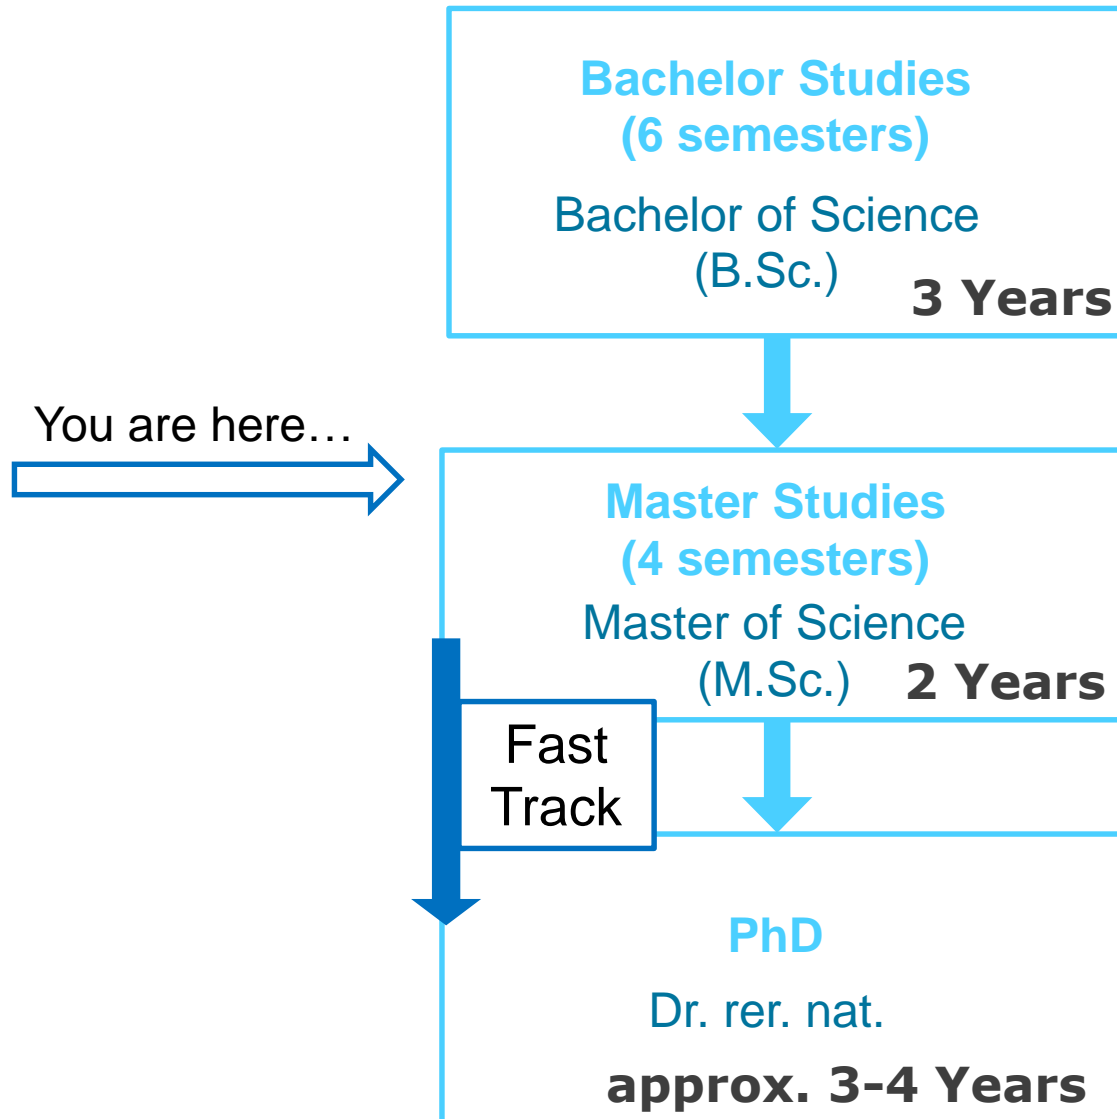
Bachelor Studies
(6 semesters)

Bachelor of Science
(B.Sc.)

3 Years

You are here…

Master Studies
(4 semesters)

Master of Science
(M.Sc.)

2 Years

Fast Track

PhD

Dr. rer. nat.

approx. 3-4 Years